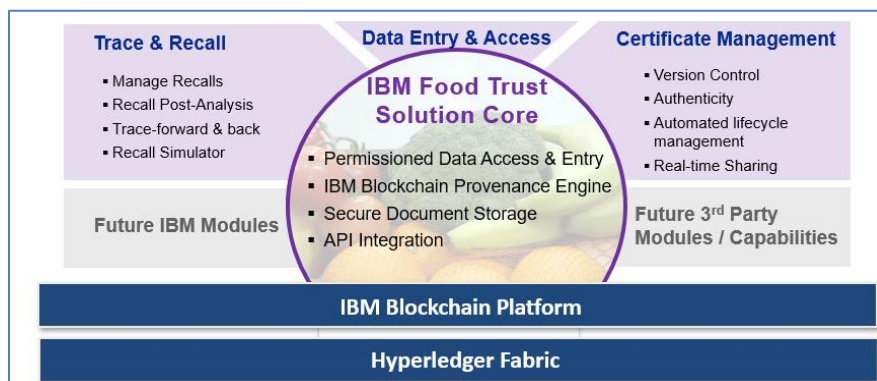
Trace & Recall

- Manage Recalls
- Recall Post-Analysis
- Trace-forward & back
- Recall Simulator

Data Entry & Access

IBM Food Trust Solution Core

- Permissioned Data Access & Entry
- IBM Blockchain Provenance Engine
- Secure Document Storage
- API Integration

Certificate Management

- Version Control
- Authenticity
- Automated lifecycle management
- Real-time Sharing

Future IBM Modules

Future 3$^{rd}$ Party Modules / Capabilities

IBM Blockchain Platform

Hyperledger Fabric